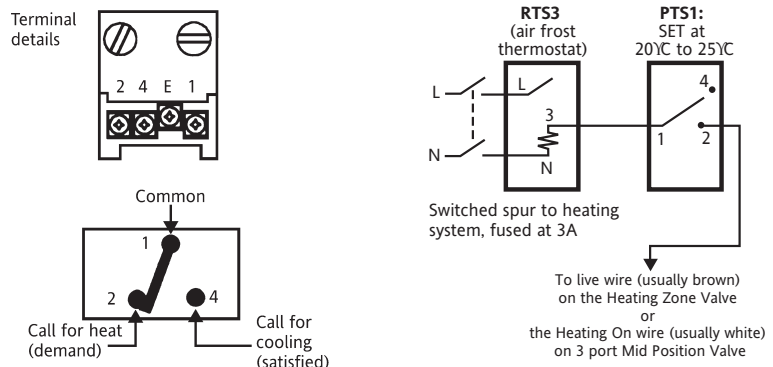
Terminal details

2 4 E 1

Common

1

2

4

Call for heat (demand)

Call for cooling (satisfied)

RTS3 (air frost thermostat)

PTS1: SET at 20ΥC to 25ΥC

L

L

3

N

N

4

1

2

Switched spur to heating system, fused at 3A

To live wire (usually brown) on the Heating Zone Valve or the Heating On wire (usually white) on 3 port Mid Position Valve